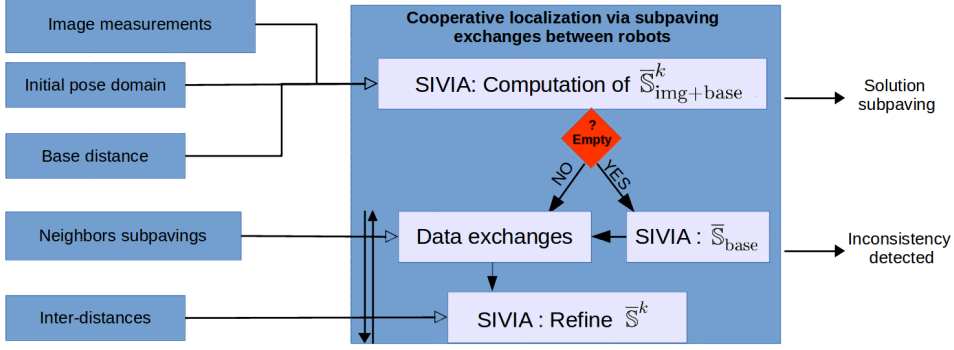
Image measurements

Initial pose domain

Base distance

Neighbors subpavings

Inter-distances

Cooperative localization via subpaving exchanges between robots

SIVIA: Computation of $\overline{\mathbb{S}}^{k}_{\text{img+base}}$

Solution subpaving

?
Empty

NO

YES

Data exchanges

SIVIA : $\overline{\mathbb{S}}_{\text{base}}$

Inconsistency detected

SIVIA : Refine $\overline{\mathbb{S}}^{k}$